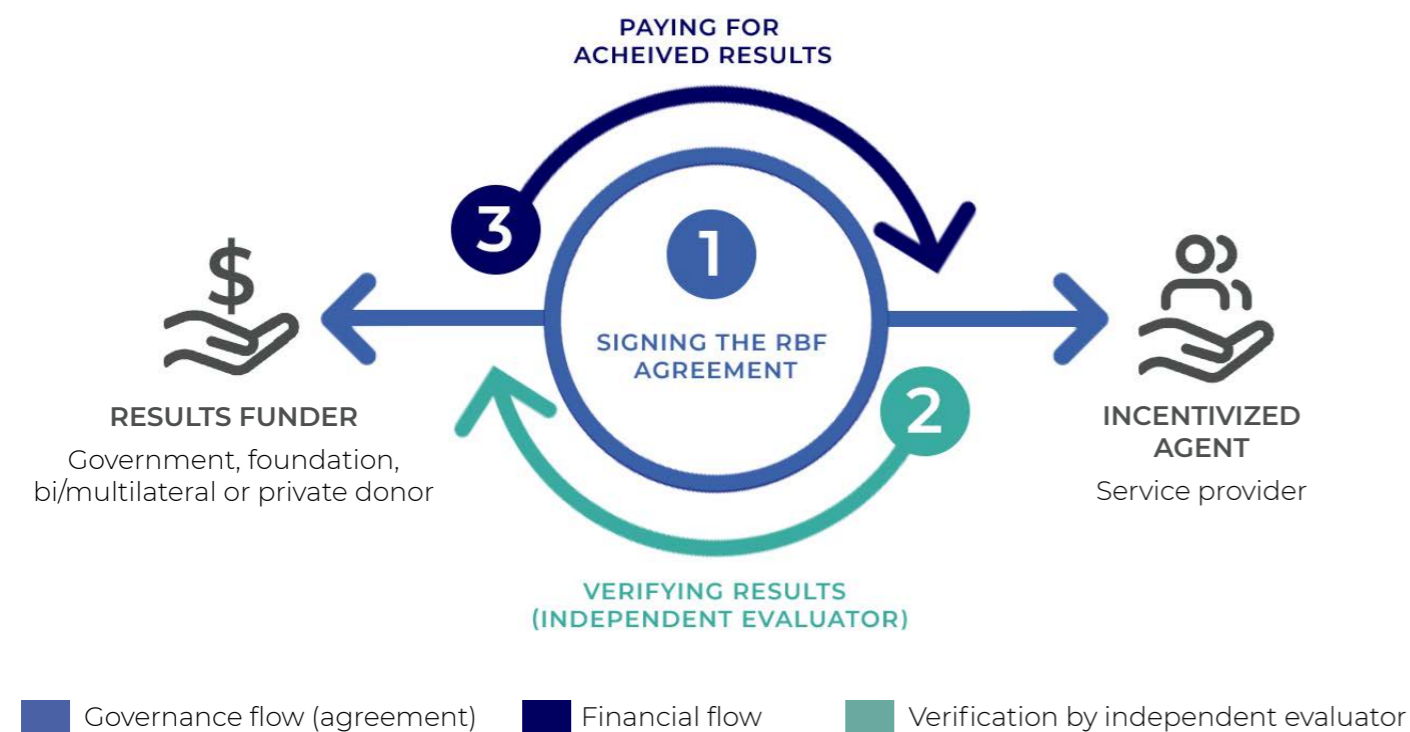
PAYING FOR ACHEIVED RESULTS

3

1

SIGNING THE RBF AGREEMENT

2

RESULTS FUNDER

Government, foundation, bi/multilateral or private donor

INCENTIVIZED AGENT

Service provider

VERIFYING RESULTS (INDEPENDENT EVALUATOR)

Governance flow (agreement)

Financial flow

Verification by independent evaluator